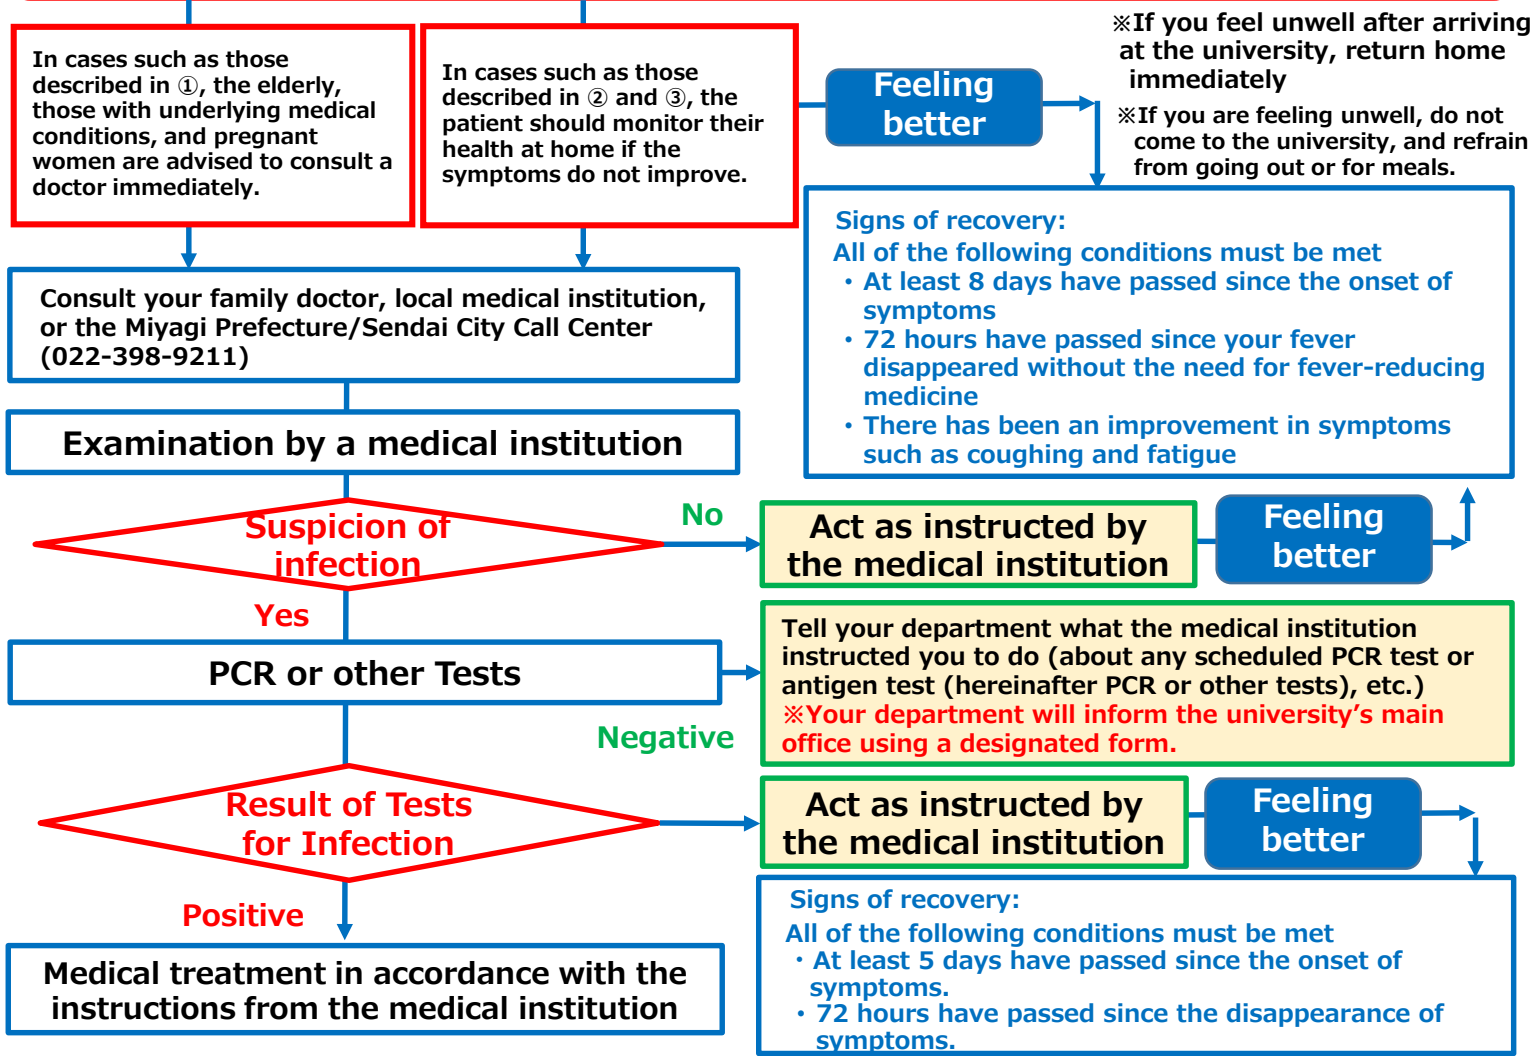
In cases such as those described in ①, the elderly, those with underlying medical conditions, and pregnant women are advised to consult a doctor immediately.

In cases such as those described in ② and ③, the patient should monitor their health at home if the symptoms do not improve.

Feeling better

※If you feel unwell after arriving at the university, return home immediately

※If you are feeling unwell, do not come to the university, and refrain from going out or for meals.

Signs of recovery:
All of the following conditions must be met
・At least 8 days have passed since the onset of symptoms
・72 hours have passed since your fever disappeared without the need for fever-reducing medicine
・There has been an improvement in symptoms such as coughing and fatigue

Consult your family doctor, local medical institution, or the Miyagi Prefecture/Sendai City Call Center (022-398-9211)

Examination by a medical institution

Suspicion of infection

No

Act as instructed by the medical institution

Feeling better

Yes

PCR or other Tests

Tell your department what the medical institution instructed you to do (about any scheduled PCR test or antigen test (hereinafter PCR or other tests), etc.)
※Your department will inform the university's main office using a designated form.

Negative

Result of Tests for Infection

Act as instructed by the medical institution

Feeling better

Positive

Medical treatment in accordance with the instructions from the medical institution

Signs of recovery:
All of the following conditions must be met
・At least 5 days have passed since the onset of symptoms.
・72 hours have passed since the disappearance of symptoms.